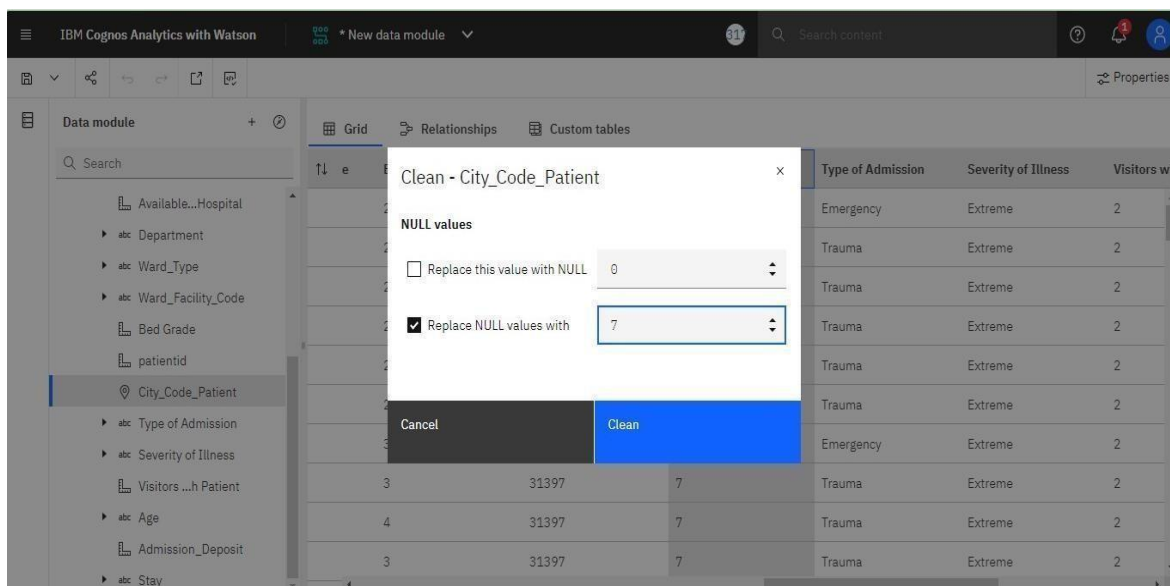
IBM Cognos Analytics with Watson

* New data module

31

Search content

1

Properties

Data module

Search

Available...Hospital

abc Department

abc Ward_Type

abc Ward_Facility_Code

Bed Grade

patientid

City_Code_Patient

abc Type of Admission

abc Severity of Illness

Visitors ...h Patient

abc Age

Admission_Deposit

abc Stay

Grid

Relationships

Custom tables

Clean - City_Code_Patient

×

NULL values

Replace this value with NULL 0

Replace NULL values with 7

Cancel

Clean

| Type of Admission | Severity of Illness | Visitors w |
|---|---|---|
| Emergency | Extreme | 2 |
| Trauma | Extreme | 2 |
| Trauma | Extreme | 2 |
| Trauma | Extreme | 2 |
| Trauma | Extreme | 2 |
| Trauma | Extreme | 2 |
| Emergency | Extreme | 2 |
| Trauma | Extreme | 2 |
| Trauma | Extreme | 2 |
| Trauma | Extreme | 2 |

| | | |
|---|---|---|
| 3 | 31397 | 7 |
| 4 | 31397 | 7 |
| 3 | 31397 | 7 |